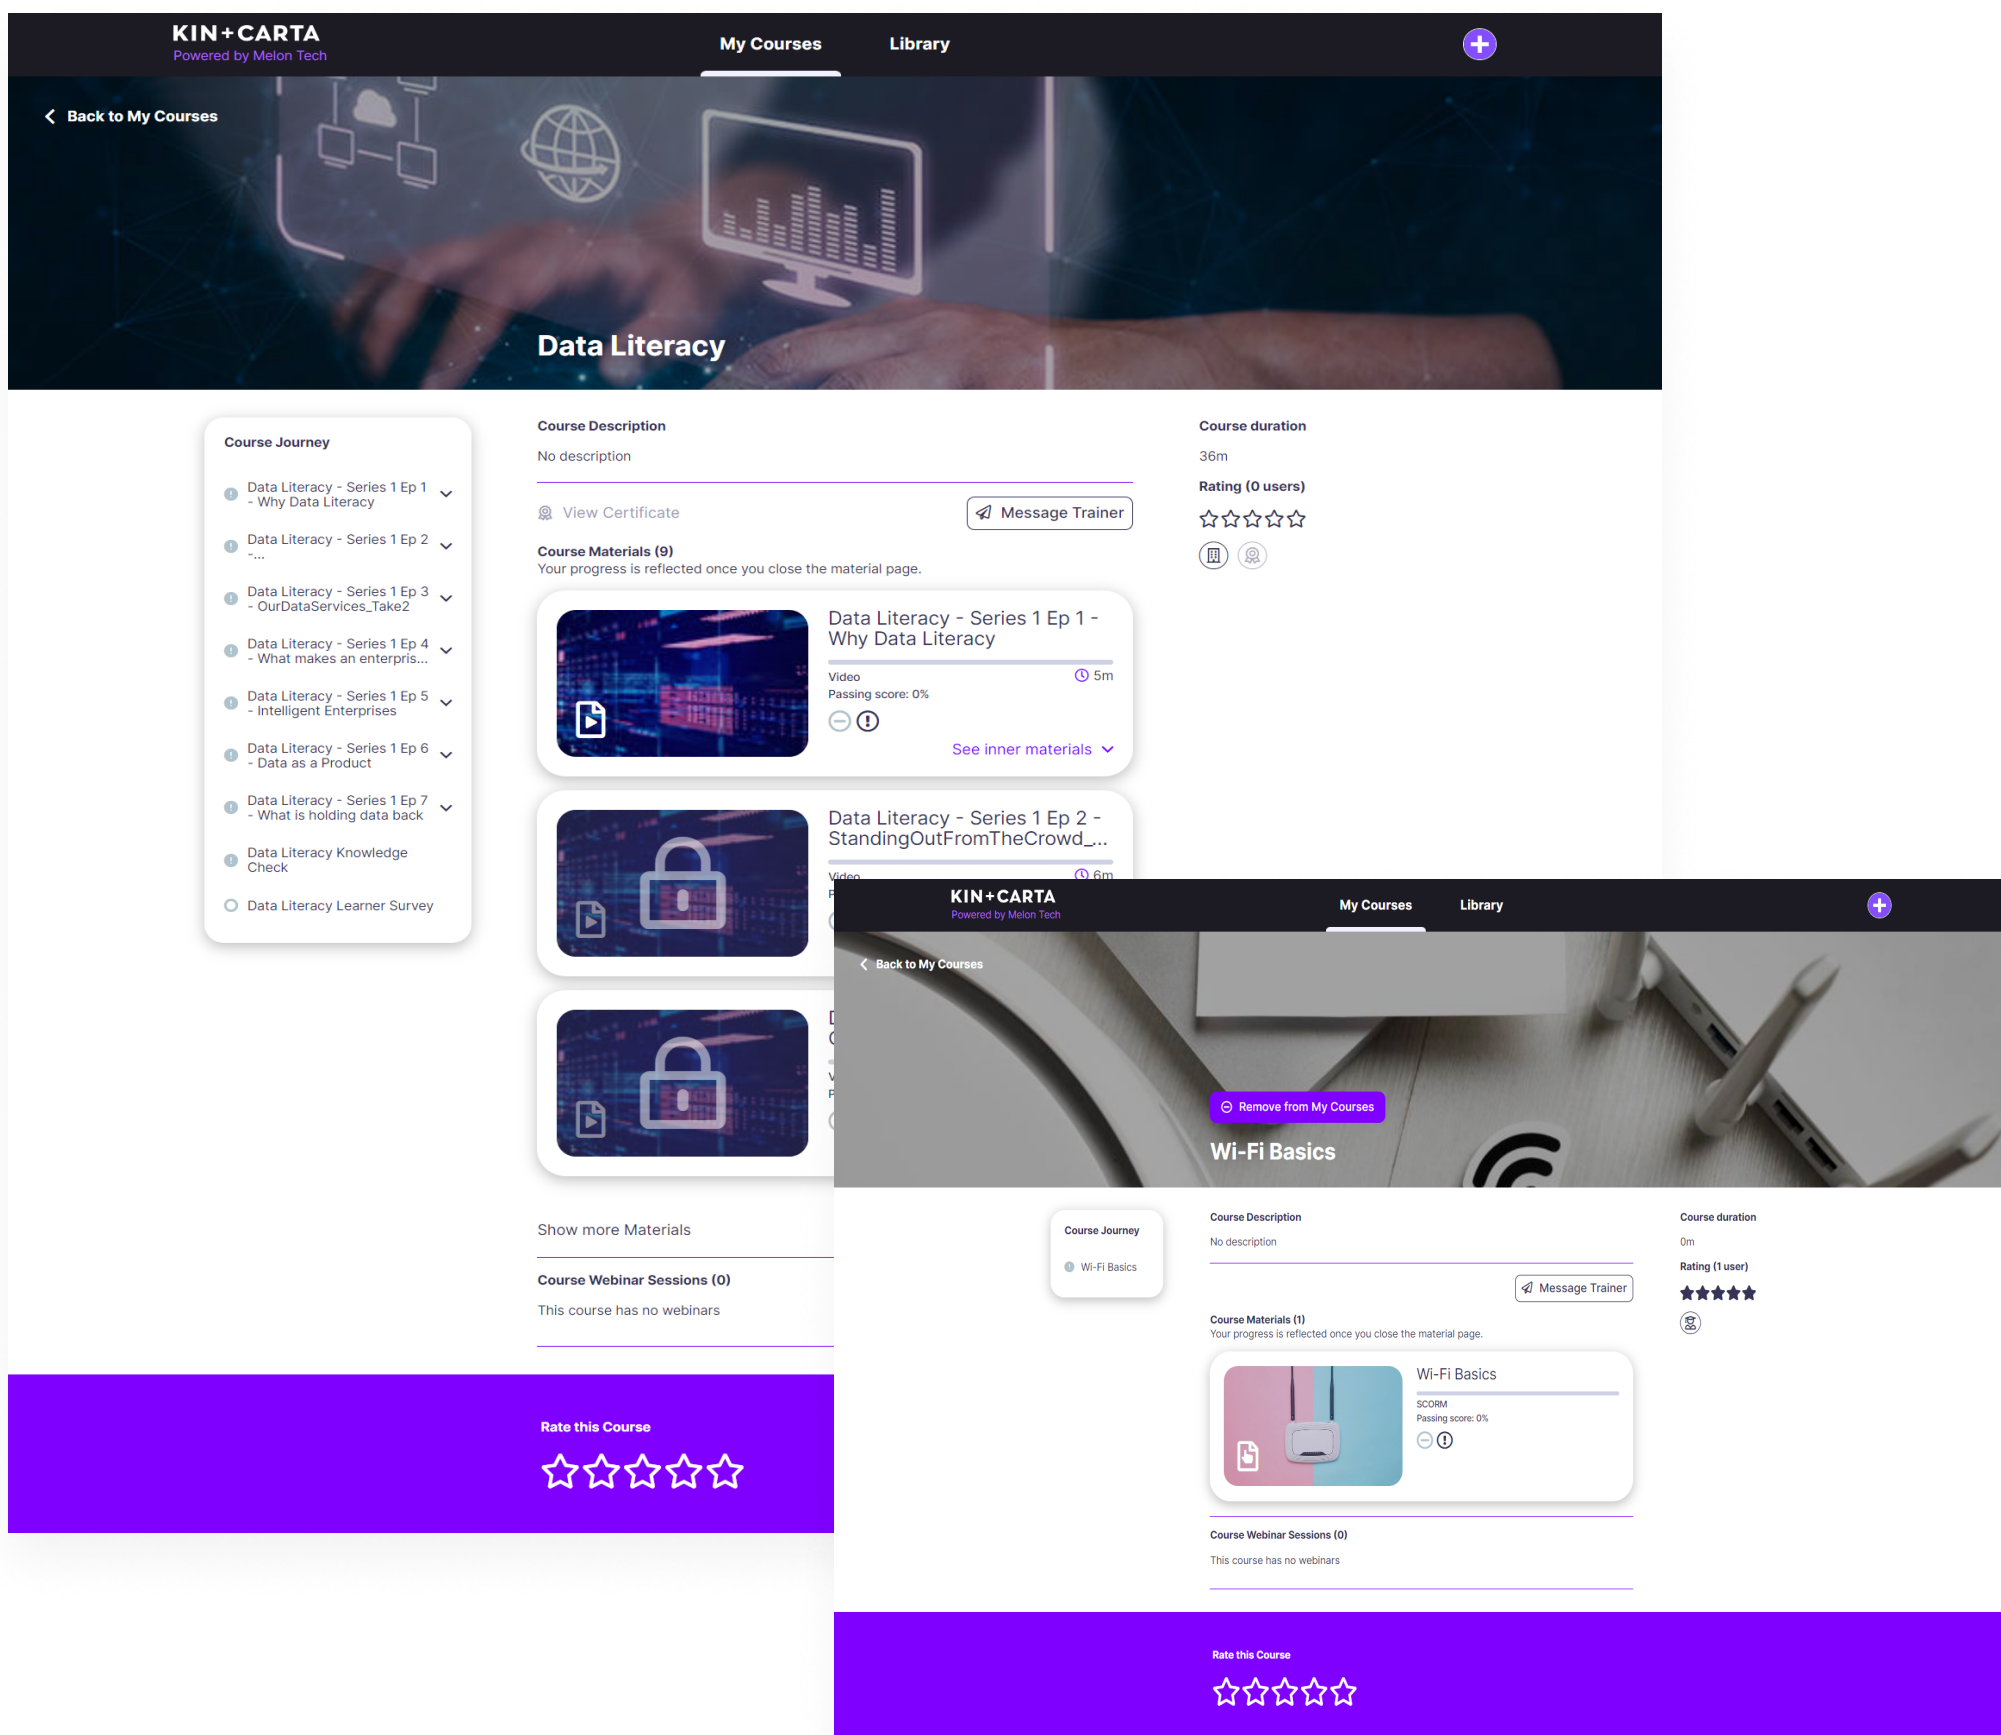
KIN+CARTA
Powered by Melon Tech

My Courses Library

Back to My Courses

Data Literacy

Course Journey

Data Literacy - Series 1 Ep 1 - Why Data Literacy

Data Literacy - Series 1 Ep 2 -...

Data Literacy - Series 1 Ep 3 - OurDataServices_Take2

Data Literacy - Series 1 Ep 4 - What makes an enterpris...

Data Literacy - Series 1 Ep 5 - Intelligent Enterprises

Data Literacy - Series 1 Ep 6 - Data as a Product

Data Literacy - Series 1 Ep 7 - What is holding data back

Data Literacy Knowledge Check

Data Literacy Learner Survey

Course Description

No description

View Certificate

Message Trainer

Course Materials (9)
Your progress is reflected once you close the material page.

Data Literacy - Series 1 Ep 1 - Why Data Literacy
Video 5m
Passing score: 0%
See inner materials

Data Literacy - Series 1 Ep 2 - StandingOutFromTheCrowd_...
Video 6m

Show more Materials

Course Webinar Sessions (0)

This course has no webinars

Rate this Course

Course duration

36m

Rating (0 users)

KIN+CARTA
Powered by Melon Tech

My Courses Library

Back to My Courses

Remove from My Courses

Wi-Fi Basics

Course Journey

Wi-Fi Basics

Course Description

No description

Message Trainer

Course Materials (1)
Your progress is reflected once you close the material page.

Wi-Fi Basics
SCORM
Passing score: 0%

Course Webinar Sessions (0)

This course has no webinars

Rate this Course

Course duration

0m

Rating (1 user)